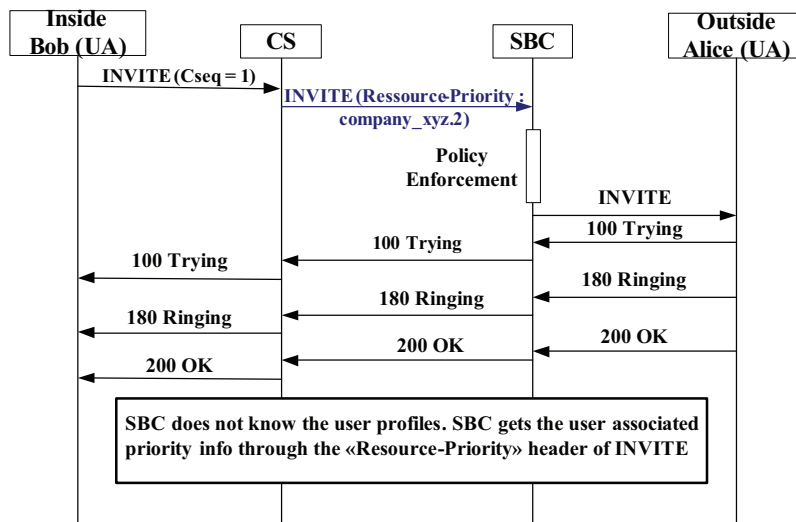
Inside Bob (UA)

CS

SBC

Outside Alice (UA)

INVITE (Cseq = 1)

INVITE (Ressource-Priority : company_xyz.2)

Policy Enforcement

INVITE

100 Trying

100 Trying

100 Trying

180 Ringing

180 Ringing

180 Ringing

200 OK

200 OK

200 OK

SBC does not know the user profiles. SBC gets the user associated priority info through the «Resource-Priority» header of INVITE